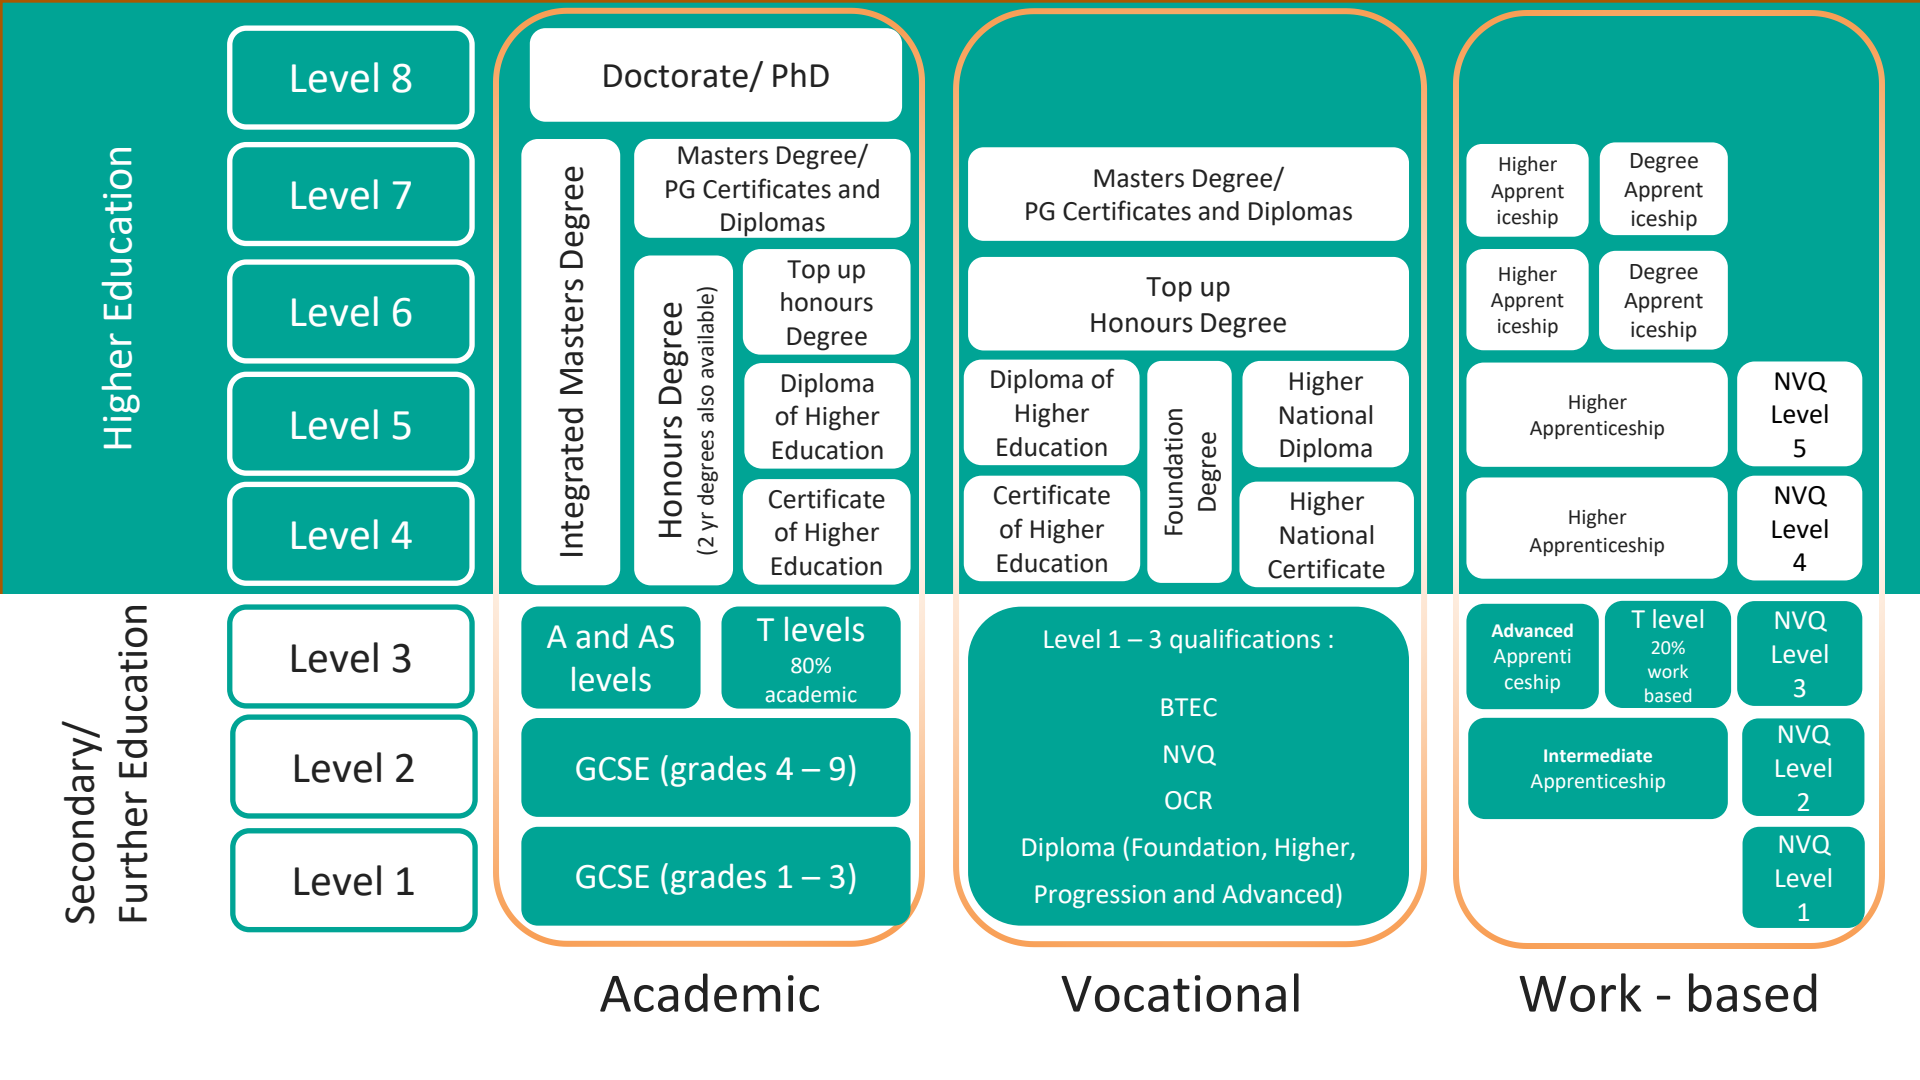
Higher Education

Level 8

Level 7

Level 6

Level 5

Level 4

Secondary/ Further Education

Level 3

Level 2

Level 1

Doctorate/ PhD

Integrated Masters Degree

Masters Degree/ PG Certificates and Diplomas

Honours Degree (2 yr degrees also available)

Top up honours Degree

Diploma of Higher Education

Certificate of Higher Education

A and AS levels

T levels 80% academic

GCSE (grades 4 – 9)

GCSE (grades 1 – 3)

Academic

Masters Degree/ PG Certificates and Diplomas

Top up Honours Degree

Diploma of Higher Education

Foundation Degree

Higher National Diploma

Certificate of Higher Education

Higher National Certificate

Level 1 – 3 qualifications :

BTEC

NVQ

OCR

Diploma (Foundation, Higher, Progression and Advanced)

Vocational

Higher Apprenticeship

Degree Apprenticeship

Higher Apprenticeship

Degree Apprenticeship

Higher Apprenticeship

NVQ Level 5

Higher Apprenticeship

NVQ Level 4

Advanced Apprenticeship

T level 20% work based

NVQ Level 3

Intermediate Apprenticeship

NVQ Level 2

NVQ Level 1

Work - based